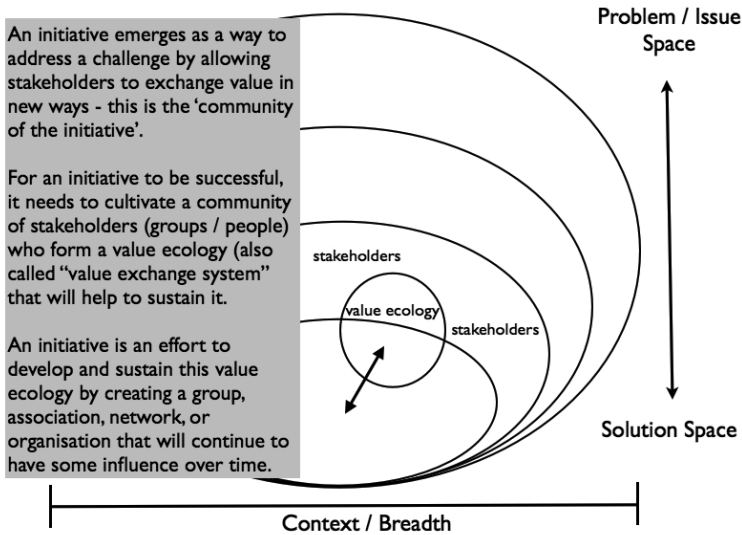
An initiative emerges as a way to address a challenge by allowing stakeholders to exchange value in new ways - this is the 'community of the initiative'.

For an initiative to be successful, it needs to cultivate a community of stakeholders (groups / people) who form a value ecology (also called "value exchange system" that will help to sustain it.

An initiative is an effort to develop and sustain this value ecology by creating a group, association, network, or organisation that will continue to have some influence over time.

Problem / Issue Space

stakeholders

value ecology

stakeholders

Solution Space

Context / Breadth